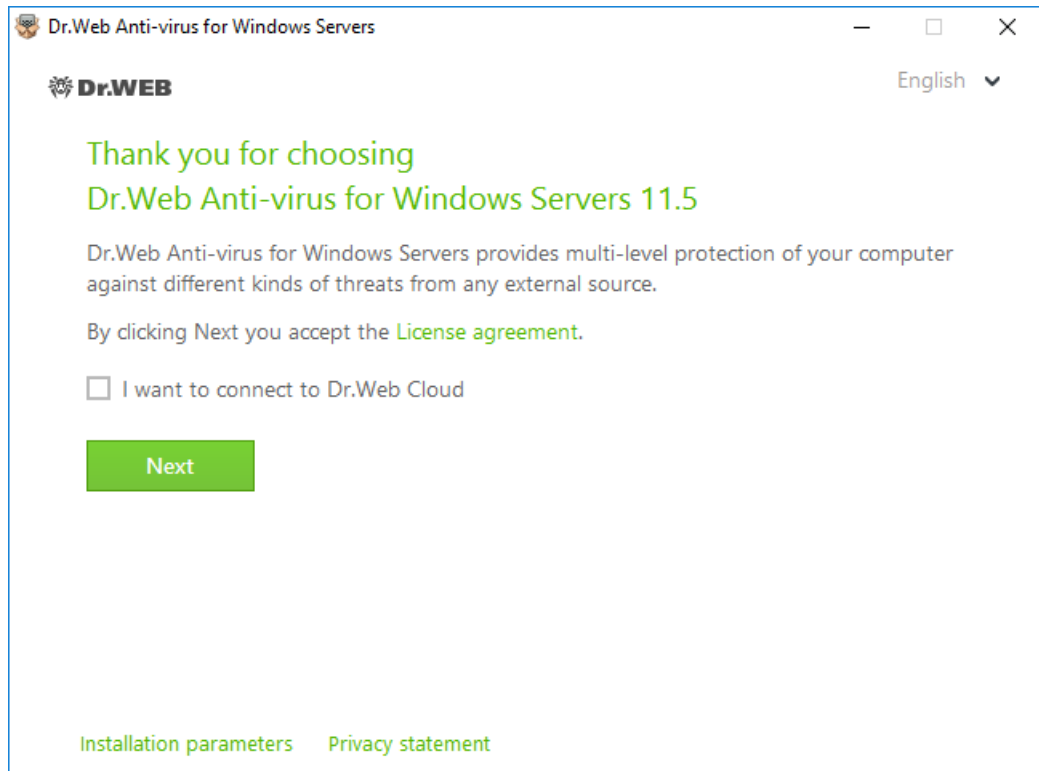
Dr.Web Anti-virus for Windows Servers

Dr.WEB

English

Thank you for choosing
Dr.Web Anti-virus for Windows Servers 11.5

Dr.Web Anti-virus for Windows Servers provides multi-level protection of your computer against different kinds of threats from any external source.

By clicking Next you accept the License agreement.

I want to connect to Dr.Web Cloud

Next

Installation parameters Privacy statement